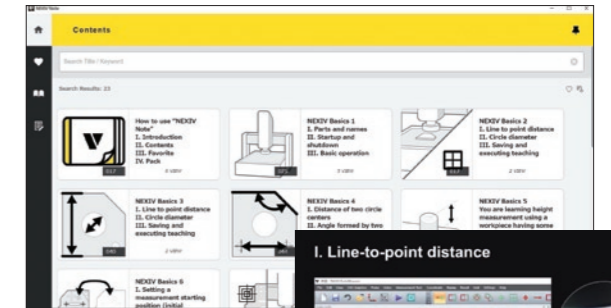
NEXIV Note

Contents

Search Title / Keyword

Search Results: 23

How to use "NEXIV Note"
I. Introduction
II. Contents
III. Favorite
IV. Pack

3 view

NEXIV Basics 1
I. Parts and names
II. Startup and shutdown
III. Basic operation

3 view

NEXIV Basics 2
I. Line to point distance
II. Circle diameter
III. Saving and executing teaching

2 view

NEXIV Basics 3
I. Line to point distance
II. Circle diameter
III. Saving and executing teaching

2 view

NEXIV Basics 4
I. Distance of two circle centers
II. Angle formed by two

NEXIV Basics 5
You are learning height measurement using a workpiece having some

NEXIV Basics 6
I. Setting a measurement starting position (initial

I. Line-to-point distance